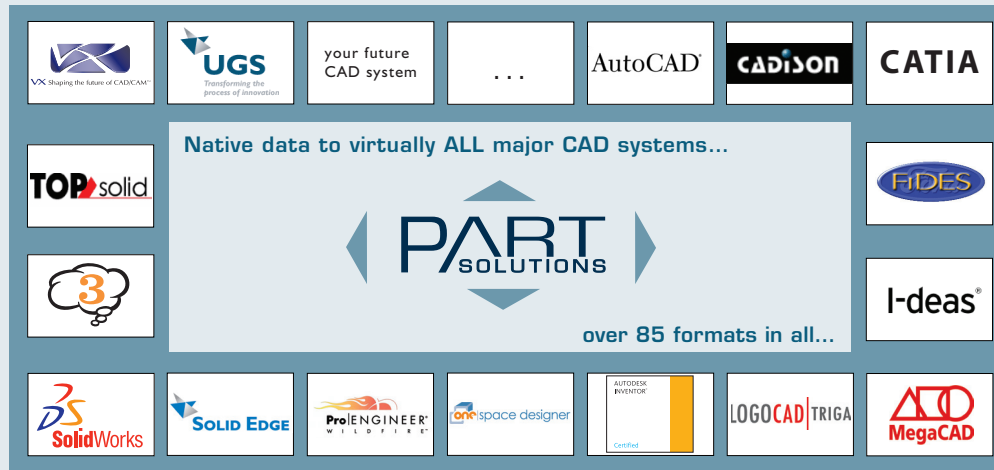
VX Shaping the future of CAD/CAM™

UGS
Transforming the process of innovation

your future CAD system

...

AutoCAD®

CADISON

CATIA

Native data to virtually ALL major CAD systems...

TOP solid

FIDES

PART SOLUTIONS

3

I-deas®

over 85 formats in all...

SolidWorks

SOLID EDGE

Pro/ENGINEER® WILDFIRE™

one space designer

AUTODESK INVENTOR
Certified

LOGOCAD | TRIGA

MegaCAD